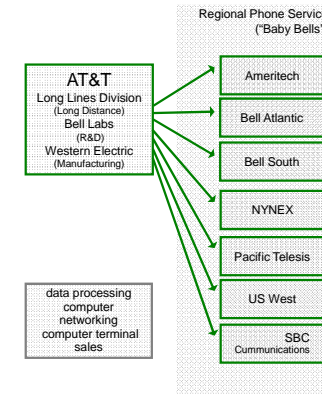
Regional Phone Servic
("Baby Bells"

AT&T
Long Lines Division
(Long Distance)
Bell Labs
(R&D)
Western Electric
(Manufacturing)

Ameritech

Bell Atlantic

Bell South

NYNEX

Pacific Telesis

US West

SBC
Cummunications

data processing
computer
networking
computer terminal
sales